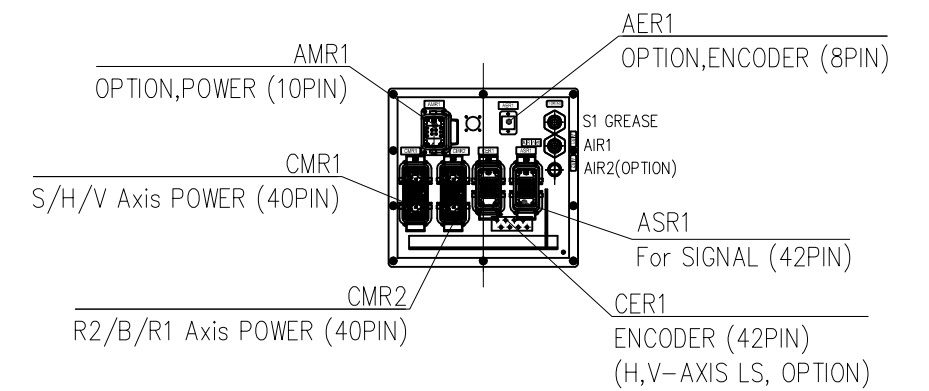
AMR1
OPTION,POWER (10PIN)

AER1
OPTION,ENCODER (8PIN)

S1 GREASE
AIR1
AIR2(OPTION)

CMR1
S/H/V Axis POWER (40PIN)

ASR1
For SIGNAL (42PIN)

CMR2
R2/B/R1 Axis POWER (40PIN)

CER1
ENCODER (42PIN)
(H,V-AXIS LS, OPTION)